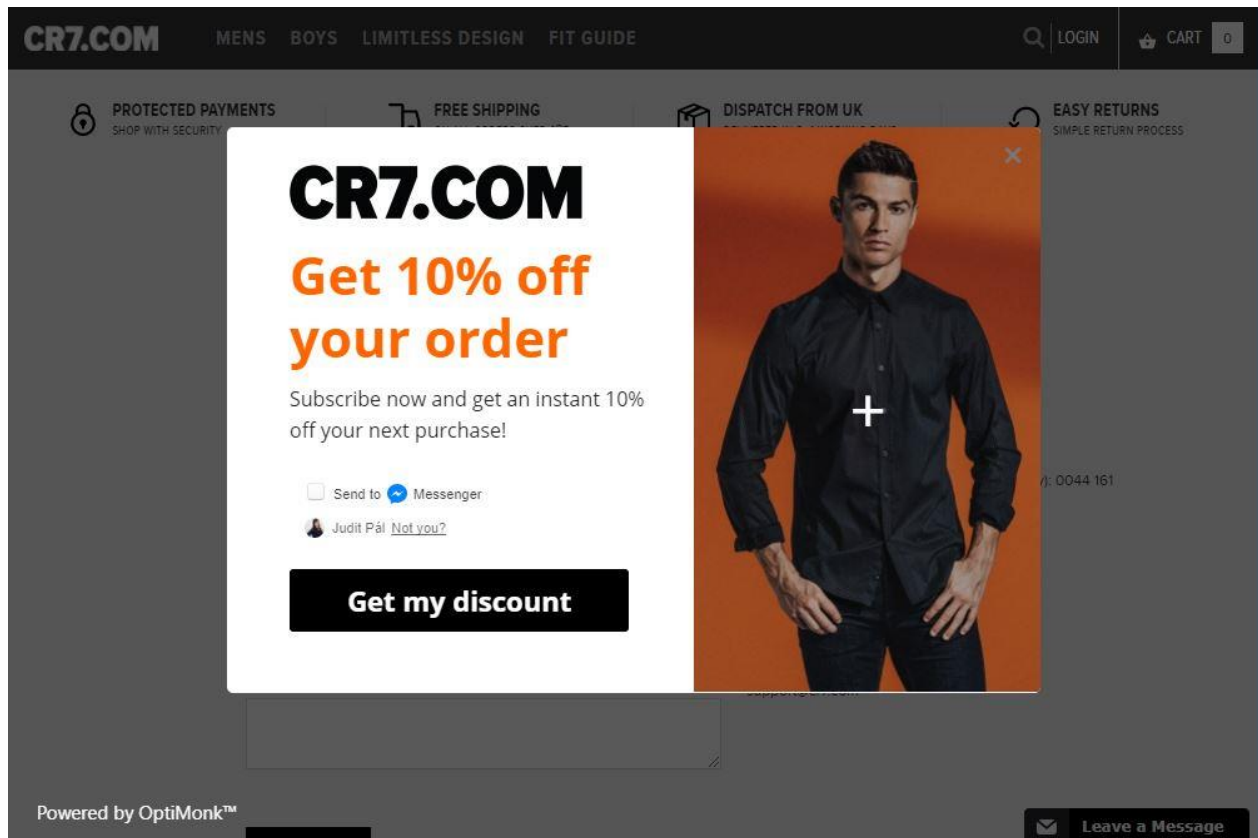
CR7.COM MENS BOYS LIMITLESS DESIGN FIT GUIDE LOGIN CART 0

PROTECTED PAYMENTS
SHOP WITH SECURITY

FREE SHIPPING
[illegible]

DISPATCH FROM UK
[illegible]

EASY RETURNS
SIMPLE RETURN PROCESS

CR7.COM

Get 10% off your order

Subscribe now and get an instant 10% off your next purchase!

Send to Messenger

Judit Pál Not you?

Get my discount

×

): 0044 161

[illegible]

Powered by OptiMonk™

Leave a Message